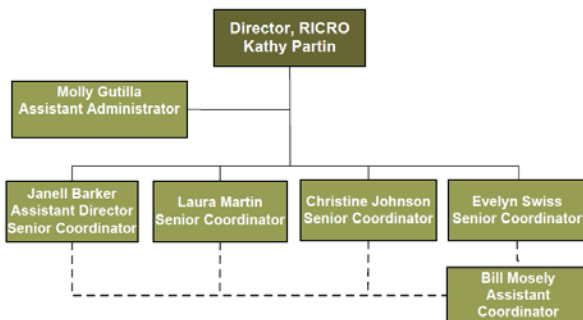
Director, RICRO
Kathy Partin

Molly Gutilla
Assistant Administrator

Janell Barker
Assistant Director
Senior Coordinator

Laura Martin
Senior Coordinator

Christine Johnson
Senior Coordinator

Evelyn Swiss
Senior Coordinator

Bill Mosely
Assistant
Coordinator